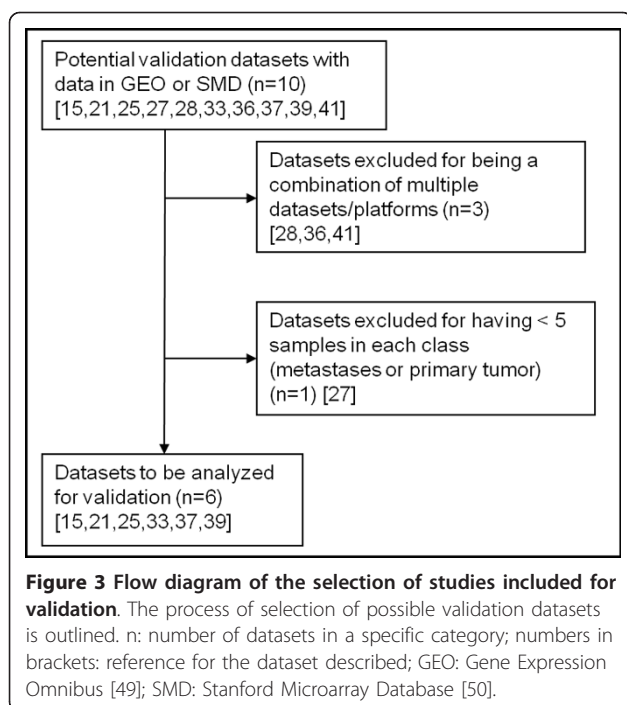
Potential validation datasets with data in GEO or SMD (n=10) [15,21,25,27,28,33,36,37,39,41]

Datasets excluded for being a combination of multiple datasets/platforms (n=3) [28,36,41]

Datasets excluded for having < 5 samples in each class (metastases or primary tumor) (n=1) [27]

Datasets to be analyzed for validation (n=6) [15,21,25,33,37,39]

**Figure 3 Flow diagram of the selection of studies included for validation**. The process of selection of possible validation datasets is outlined. n: number of datasets in a specific category; numbers in brackets: reference for the dataset described; GEO: Gene Expression Omnibus [49]; SMD: Stanford Microarray Database [50].